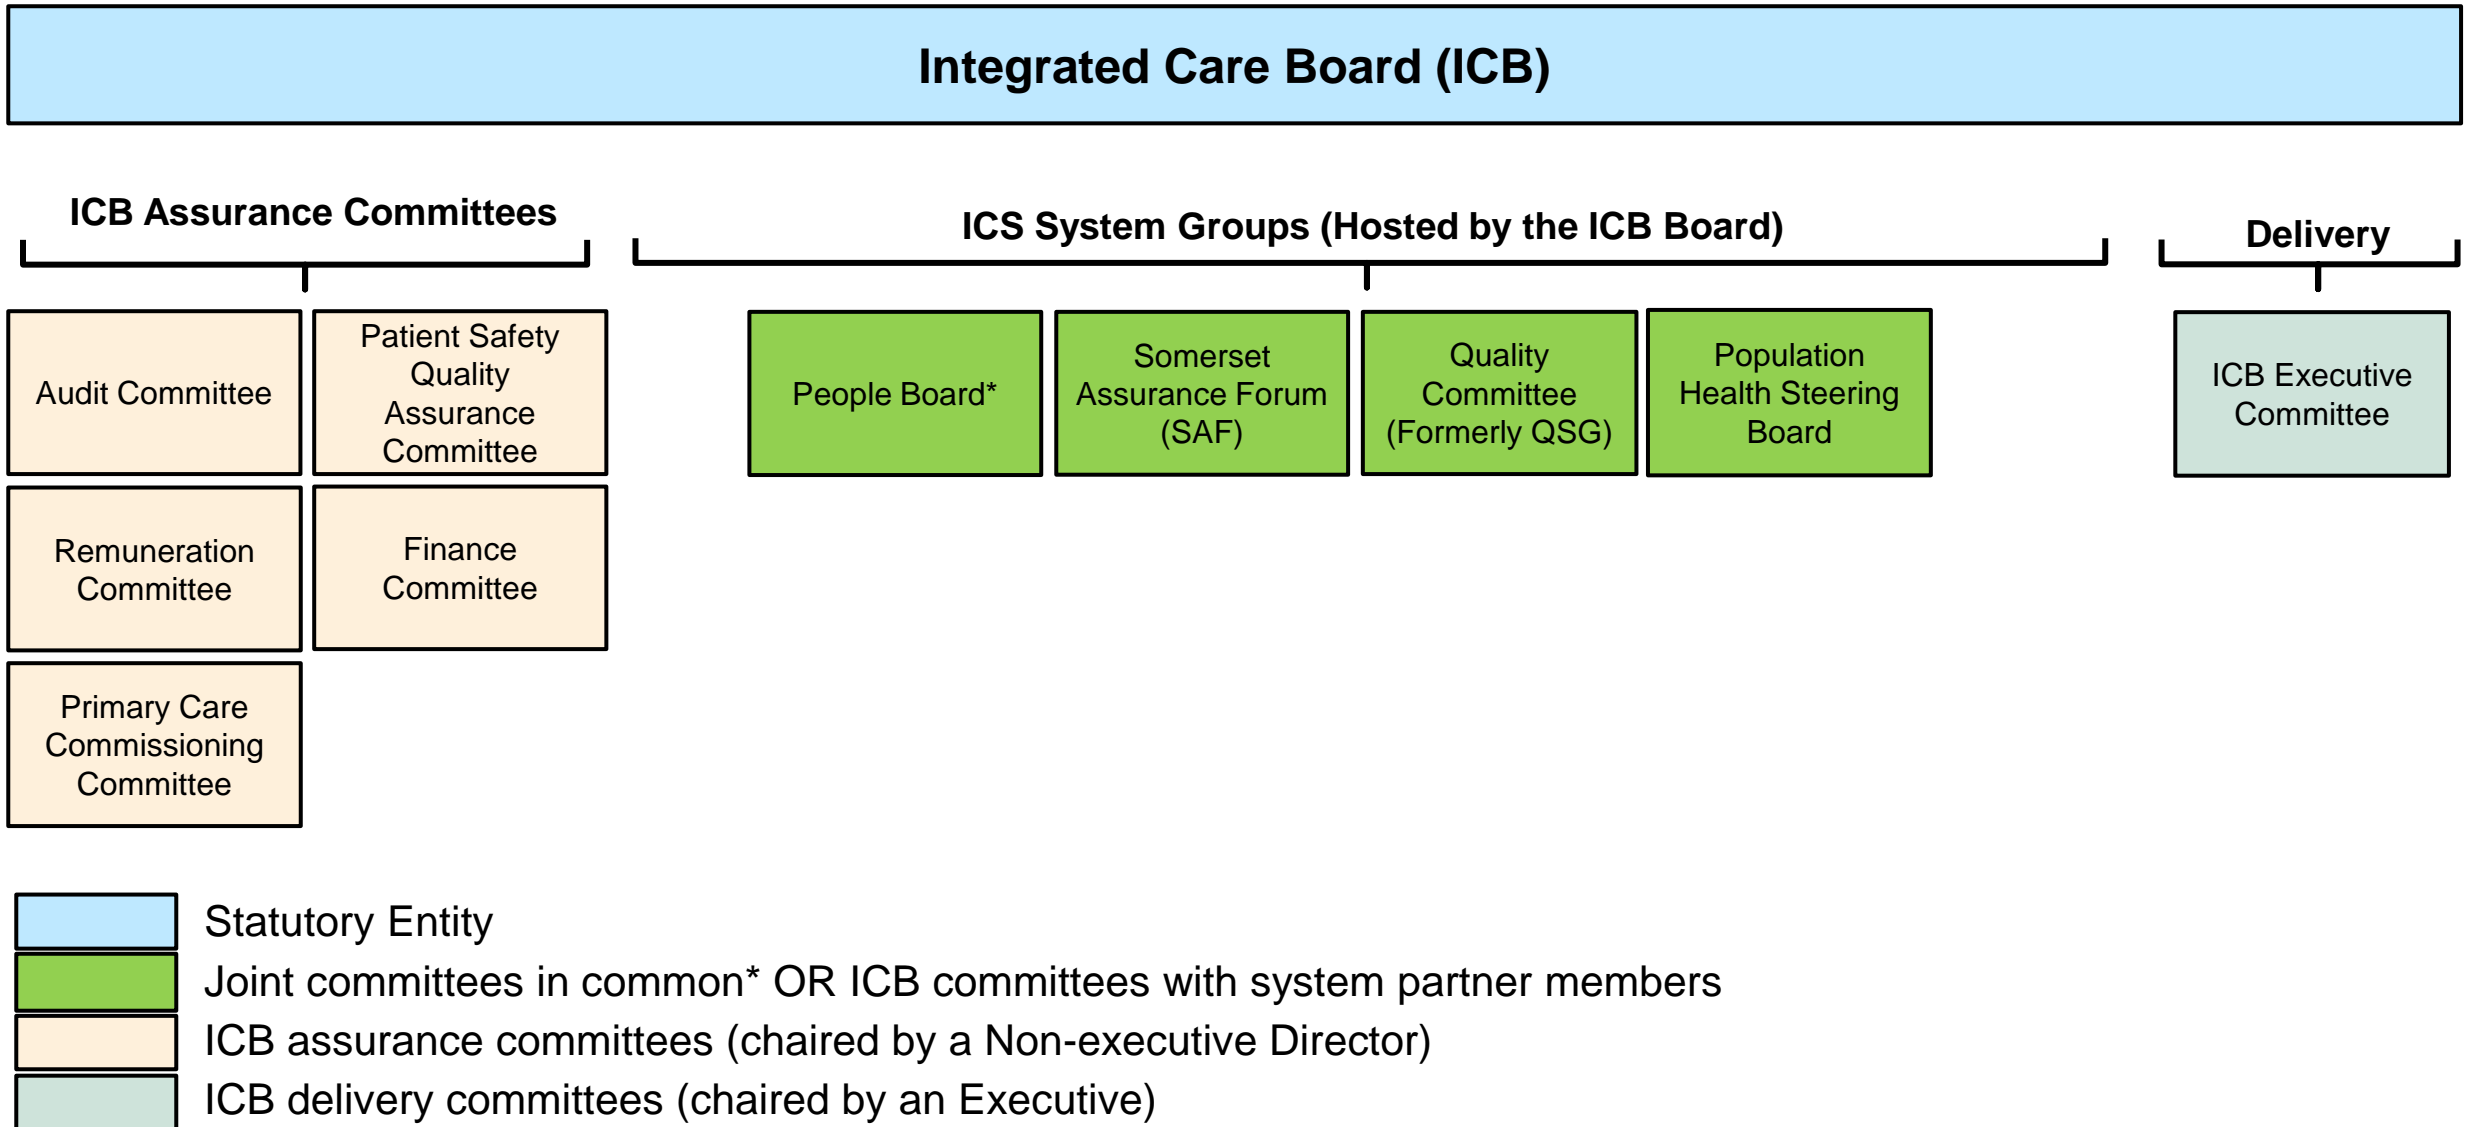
Integrated Care Board (ICB)

ICB Assurance Committees

Audit Committee

Patient Safety Quality Assurance Committee

Remuneration Committee

Finance Committee

Primary Care Commissioning Committee

ICS System Groups (Hosted by the ICB Board)

People Board*

Somerset Assurance Forum (SAF)

Quality Committee (Formerly QSG)

Population Health Steering Board

Delivery

ICB Executive Committee

Statutory Entity

Joint committees in common* OR ICB committees with system partner members

ICB assurance committees (chaired by a Non-executive Director)

ICB delivery committees (chaired by an Executive)